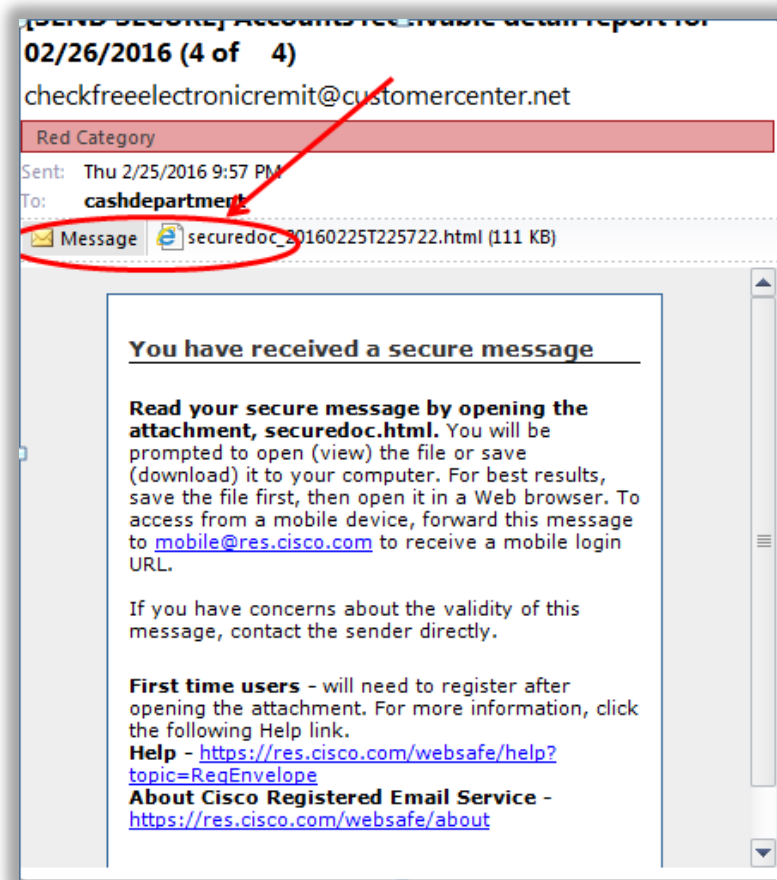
[SEND SECURE] Accounts re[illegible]ivable detail report for 02/26/2016 (4 of 4)

checkfreeelectronicremit@customercenter.net

Red Category

Sent: Thu 2/25/2016 9:57 PM
To: cashdepartment

Message securedoc_20160225T225722.html (111 KB)

You have received a secure message

**Read your secure message by opening the attachment, securedoc.html.** You will be prompted to open (view) the file or save (download) it to your computer. For best results, save the file first, then open it in a Web browser. To access from a mobile device, forward this message to mobile@res.cisco.com to receive a mobile login URL.

If you have concerns about the validity of this message, contact the sender directly.

**First time users** - will need to register after opening the attachment. For more information, click the following Help link.
**Help** - https://res.cisco.com/websafe/help?topic=RegEnvelope
**About Cisco Registered Email Service** - https://res.cisco.com/websafe/about